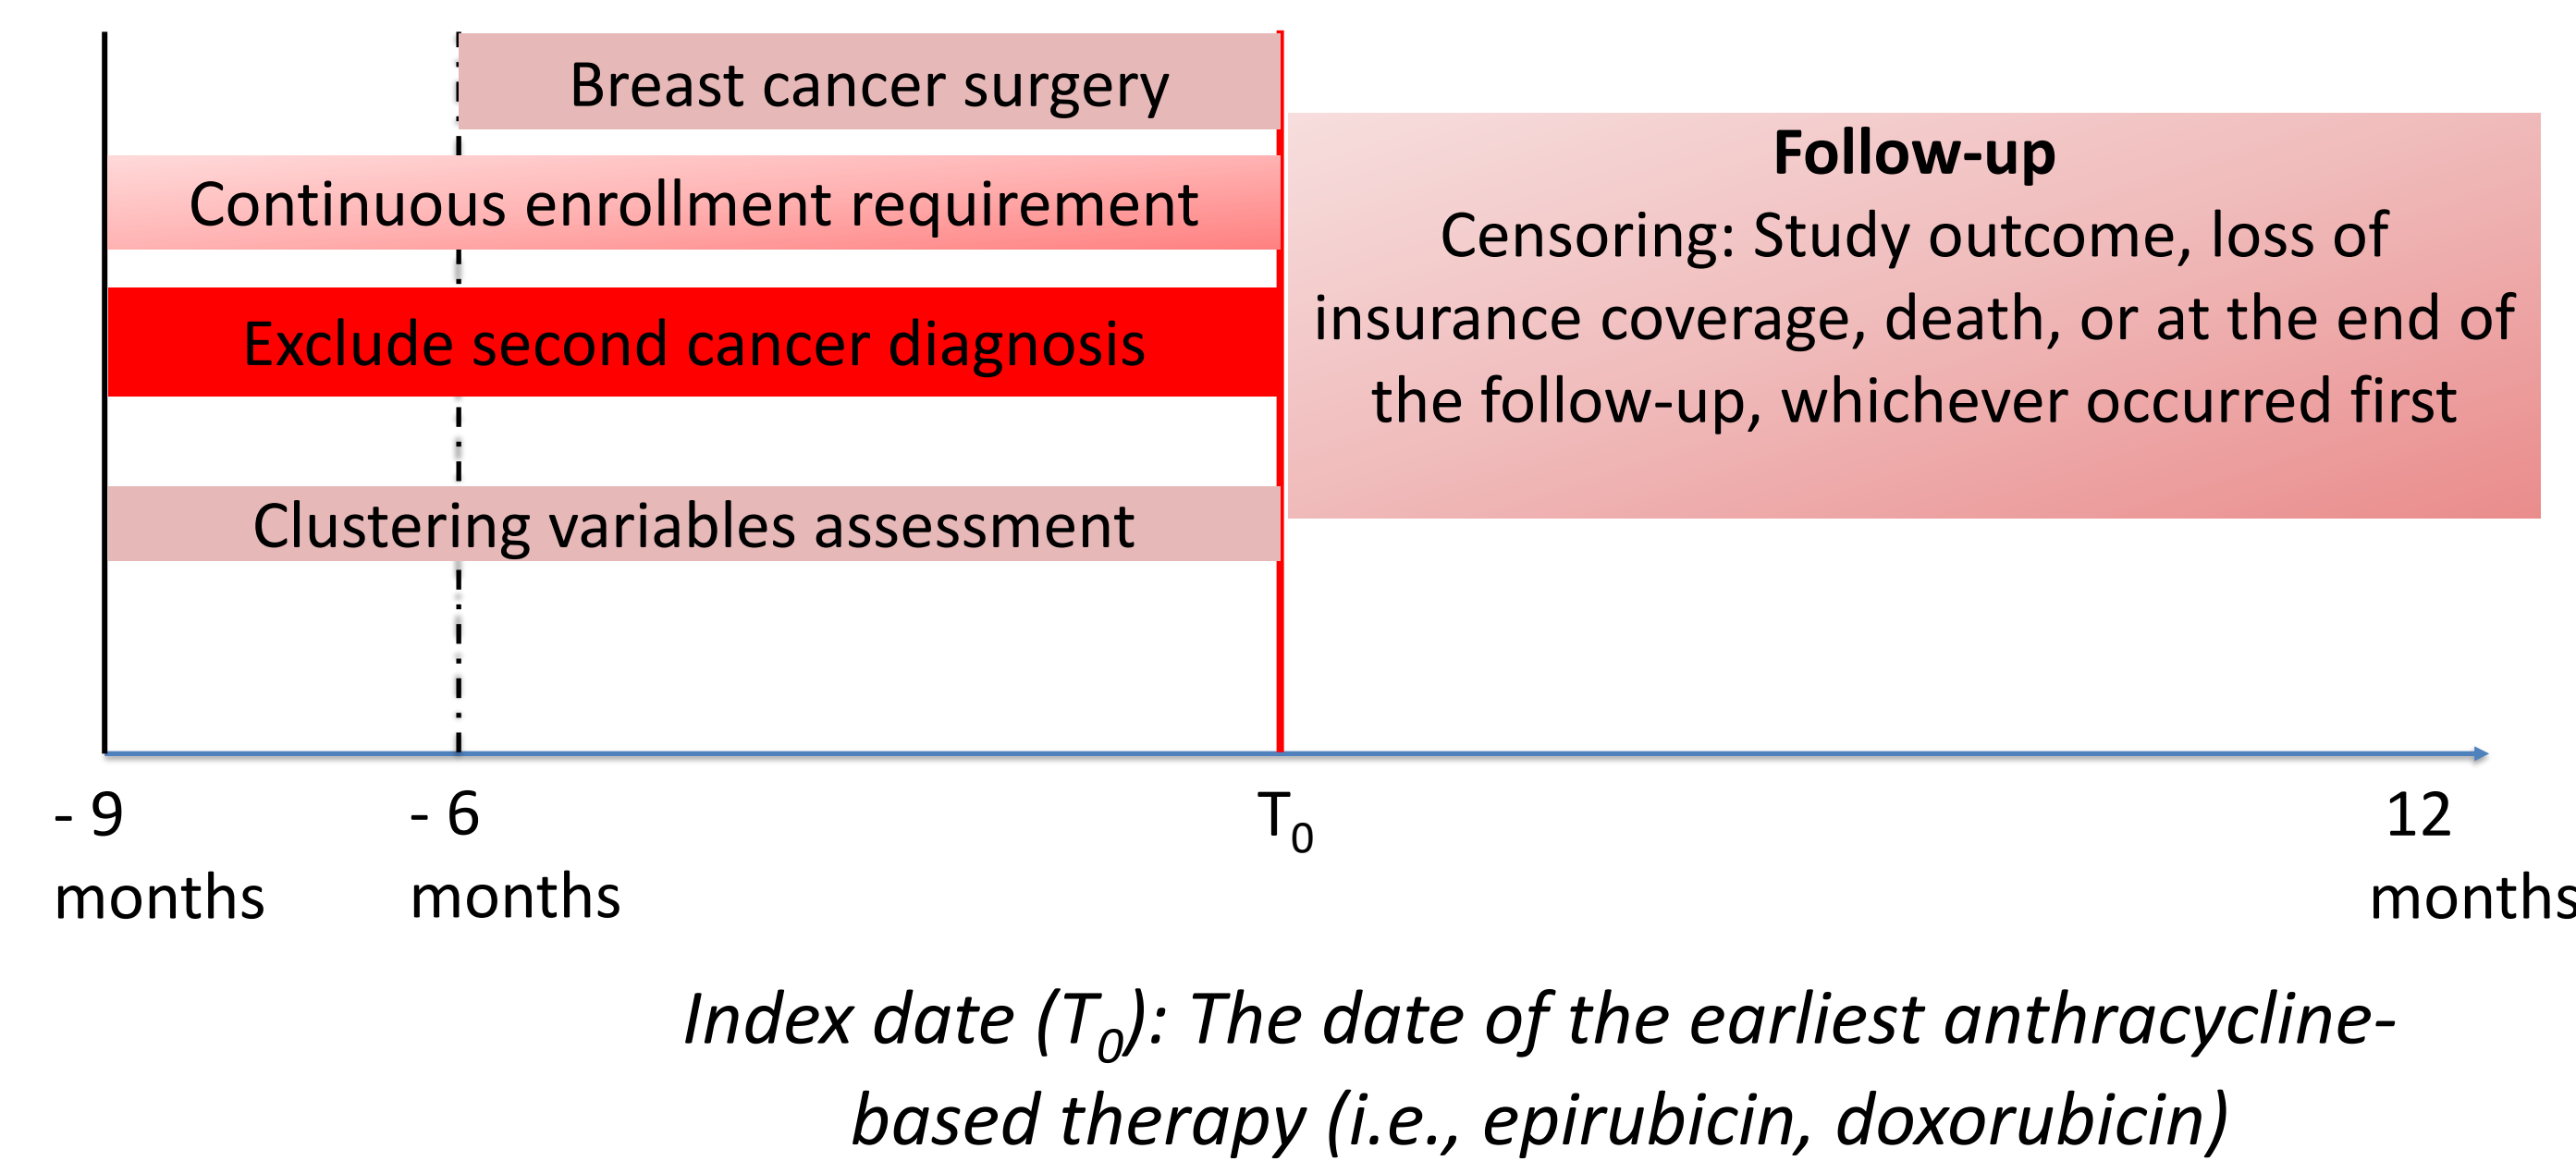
Breast cancer surgery

Continuous enrollment requirement

Exclude second cancer diagnosis

Clustering variables assessment

**Follow-up**
Censoring: Study outcome, loss of insurance coverage, death, or at the end of the follow-up, whichever occurred first

- 9 months

- 6 months

$T_0$

12 months

*Index date ($T_0$): The date of the earliest anthracycline-based therapy (i.e., epirubicin, doxorubicin)*